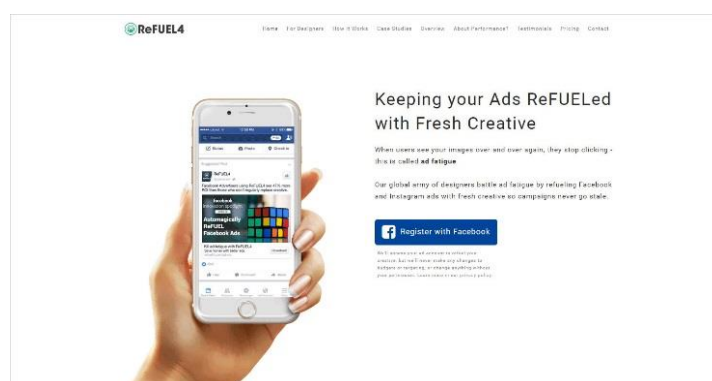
ReFUEL4

Home For Designers How It Works Case Studies Overview About Performance1 Testimonials Pricing Contact

Keeping your Ads ReFUELed with Fresh Creative

When users see your images over and over again, they stop clicking - this is called ad fatigue

Our global army of designers battle ad fatigue by refueling Facebook and Instagram ads with fresh creative so campaigns never go stale.

Register with Facebook

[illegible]

ReFUEL4

Automagically ReFUEL Facebook Ads

Download

Like Comment Share